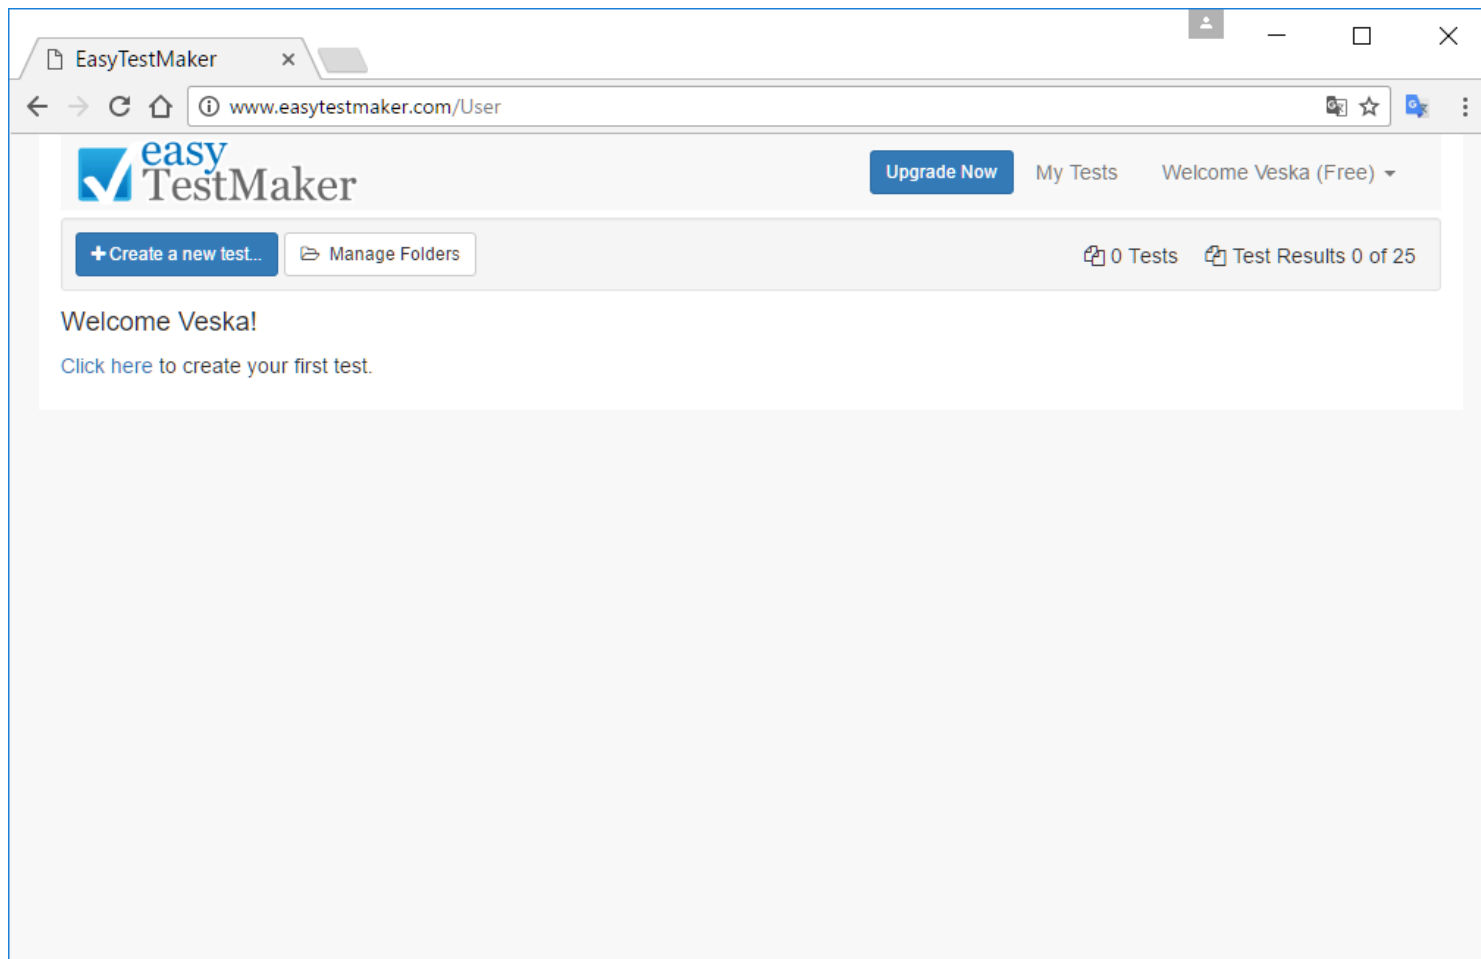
EasyTestMaker ×

www.easytestmaker.com/User

easy TestMaker

Upgrade Now

My Tests

Welcome Veska (Free)

+ Create a new test...

Manage Folders

0 Tests

Test Results 0 of 25

Welcome Veska!

Click here to create your first test.